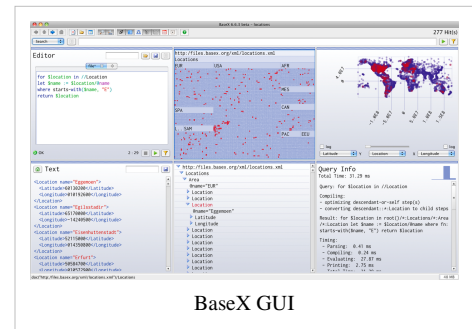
BaseX 6.6.3 beta - Locations

277 Hit(s)

Search

Editor

for $location in //Location
let $name := $location/@name
where starts-with($name, "E")
return $location

2 : 26

OK

http://files.basex.org/xml/locations.xml

Locations

EUR

USA

AFR

NES

CAN

SPA

SAM

PAC

EEU

log

Latitude

Location

Longitude

Text

<Location name="Eggemoen">
<Latitude>60138200</Latitude>
<Longitude>010192600</Longitude>
</Location>
<Location name="Eglinstadt">
<Latitude>65170000</Latitude>
<Longitude>-14249900</Longitude>
</Location>
<Location name="Eisenhuttenstadt">
<Latitude>52155000</Latitude>
<Longitude>014359000</Longitude>
</Location>
<Location name="Erfurt">
<Latitude>50584700</Latitude>
<Longitude>010572600</Longitude>

http://files.basex.org/xml/locations.xml

Locations
Area
@name="EUR"
Location
Location
Location
Location
@name="Eggemoen"
Latitude
Longitude
Location
Location
Location
Location
Location
Location

Query Info

Total Time: 21.29 ms

Query: for $location in //Location

Compiling:
- optimizing descendant-or-self step(s)
- converting descendant::*:Location to child steps

Result: for $location in root()/*:Locations/*:Area/*:Location let $name := $location/@name where fn:starts-with($name, "E") return $location

Timing:
- Parsing: 0.41 ms
- Compiling: 0.24 ms
- Evaluating: 27.87 ms
- Printing: 2.75 ms

doc("http://files.basex.org/xml/locations.xml")/Locations

BaseX GUI